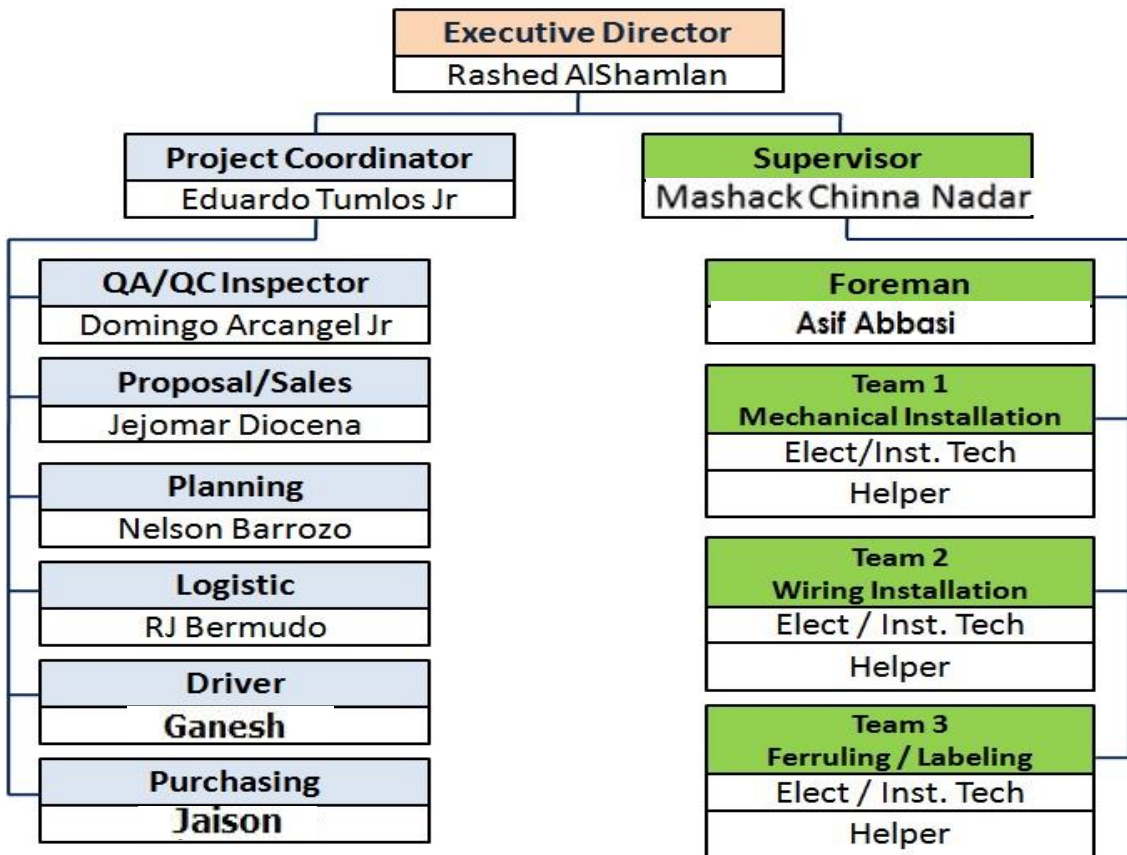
Executive Director
Rashed AlShamlan

Project Coordinator
Eduardo Tumlos Jr

Supervisor
Mashack Chinna Nadar

QA/QC Inspector
Domingo Arcangel Jr

Proposal/Sales
Jejomar Diocena

Planning
Nelson Barrozo

Logistic
RJ Bermudo

Driver
Ganesh

Purchasing
Jaison

Foreman
Asif Abbasi

Team 1
Mechanical Installation
Elect/Inst. Tech
Helper

Team 2
Wiring Installation
Elect / Inst. Tech
Helper

Team 3
Ferruling / Labeling
Elect / Inst. Tech
Helper